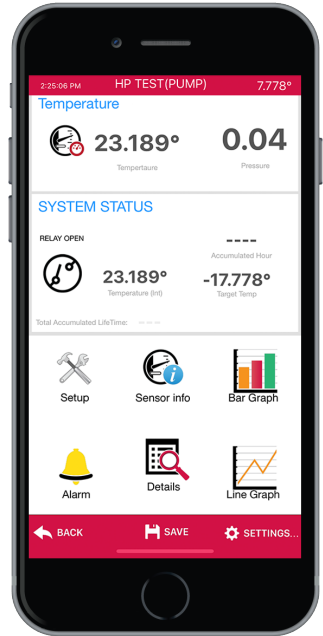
2:25:06 PM HP TEST(PUMP) 7.778°

Temperature

23.189°
Tempertaure

0.04
Pressure

SYSTEM STATUS

RELAY OPEN

----
Accumulated Hour

23.189°
Temperature (Int)

-17.778°
Target Temp

Total Accumulated LifeTime: -- -- --

Setup

Sensor info

Bar Graph

Alarm

Details

Line Graph

BACK

SAVE

SETTINGS...